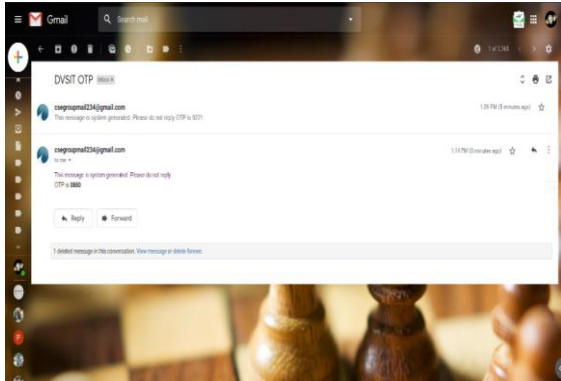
Gmail
Search mail
1 of 1,144
DVSIT OTP Inbox ×
csegroupmail234@gmail.com
This message is system generated. Please do not reply OTP is 9201
1:09 PM (5 minutes ago)
csegroupmail234@gmail.com
to me
1:14 PM (0 minutes ago)
This message is system generated. Please do not reply
OTP is 0860
Reply
Forward
1 deleted message in this conversation. View message or delete forever.